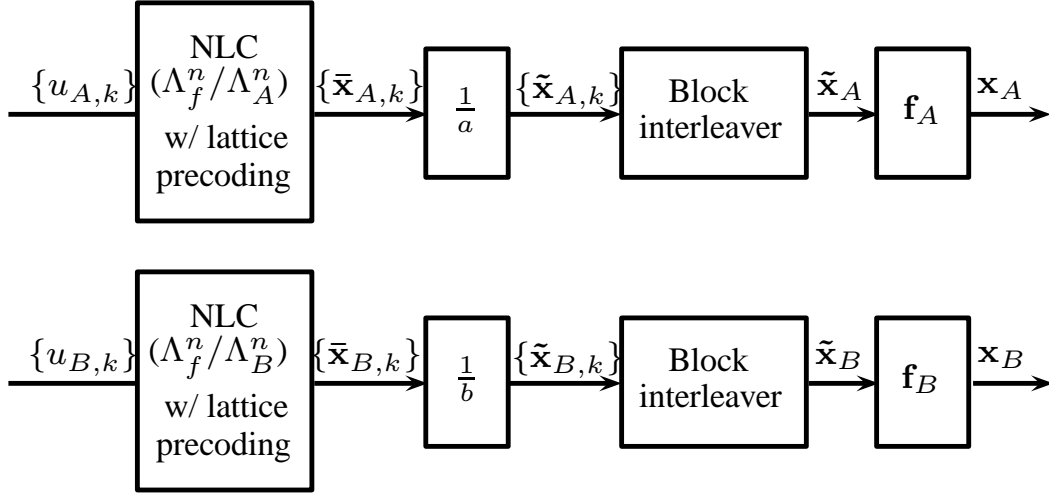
$\{u_{A,k}\}$

NLC
$(\Lambda_f^n/\Lambda_A^n)$
w/ lattice precoding

$\{\bar{\mathbf{x}}_{A,k}\}$

$\frac{1}{a}$

$\{\tilde{\mathbf{x}}_{A,k}\}$

Block interleaver

$\tilde{\mathbf{x}}_A$

$\mathbf{f}_A$

$\mathbf{x}_A$

$\{u_{B,k}\}$

NLC
$(\Lambda_f^n/\Lambda_B^n)$
w/ lattice precoding

$\{\bar{\mathbf{x}}_{B,k}\}$

$\frac{1}{b}$

$\{\tilde{\mathbf{x}}_{B,k}\}$

Block interleaver

$\tilde{\mathbf{x}}_B$

$\mathbf{f}_B$

$\mathbf{x}_B$